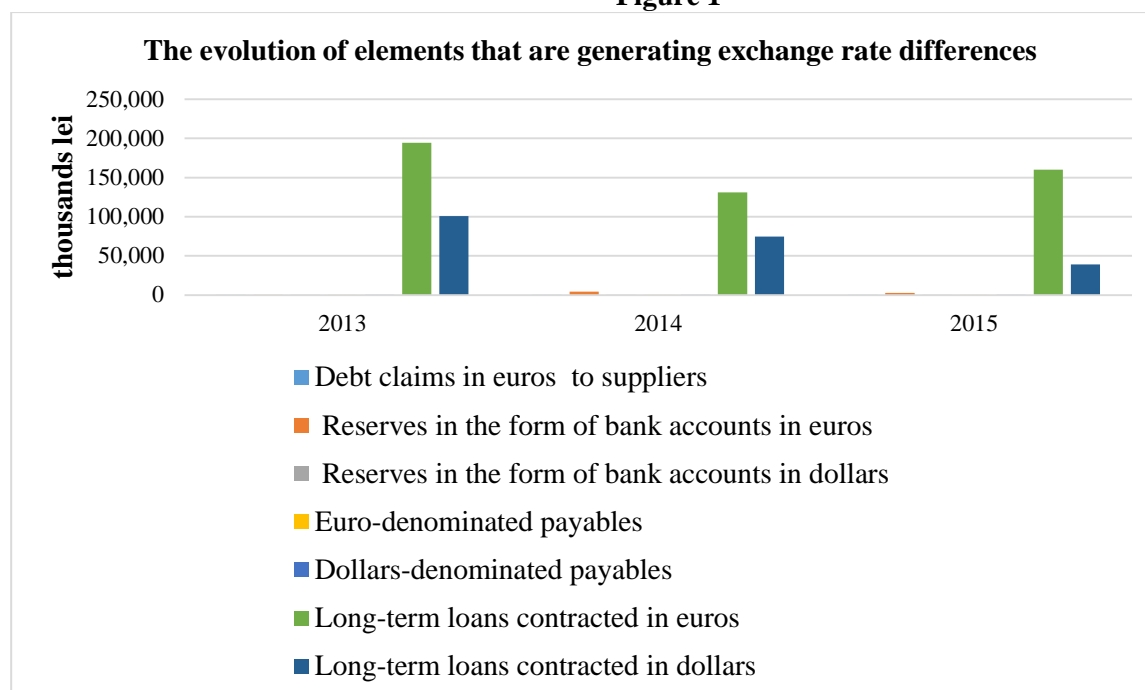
The evolution of elements that are generating exchange rate differences

thousands lei

250,000
200,000
150,000
100,000
50,000
0

2013
2014
2015

Debt claims in euros to suppliers
Reserves in the form of bank accounts in euros
Reserves in the form of bank accounts in dollars
Euro-denominated payables
Dollars-denominated payables
Long-term loans contracted in euros
Long-term loans contracted in dollars